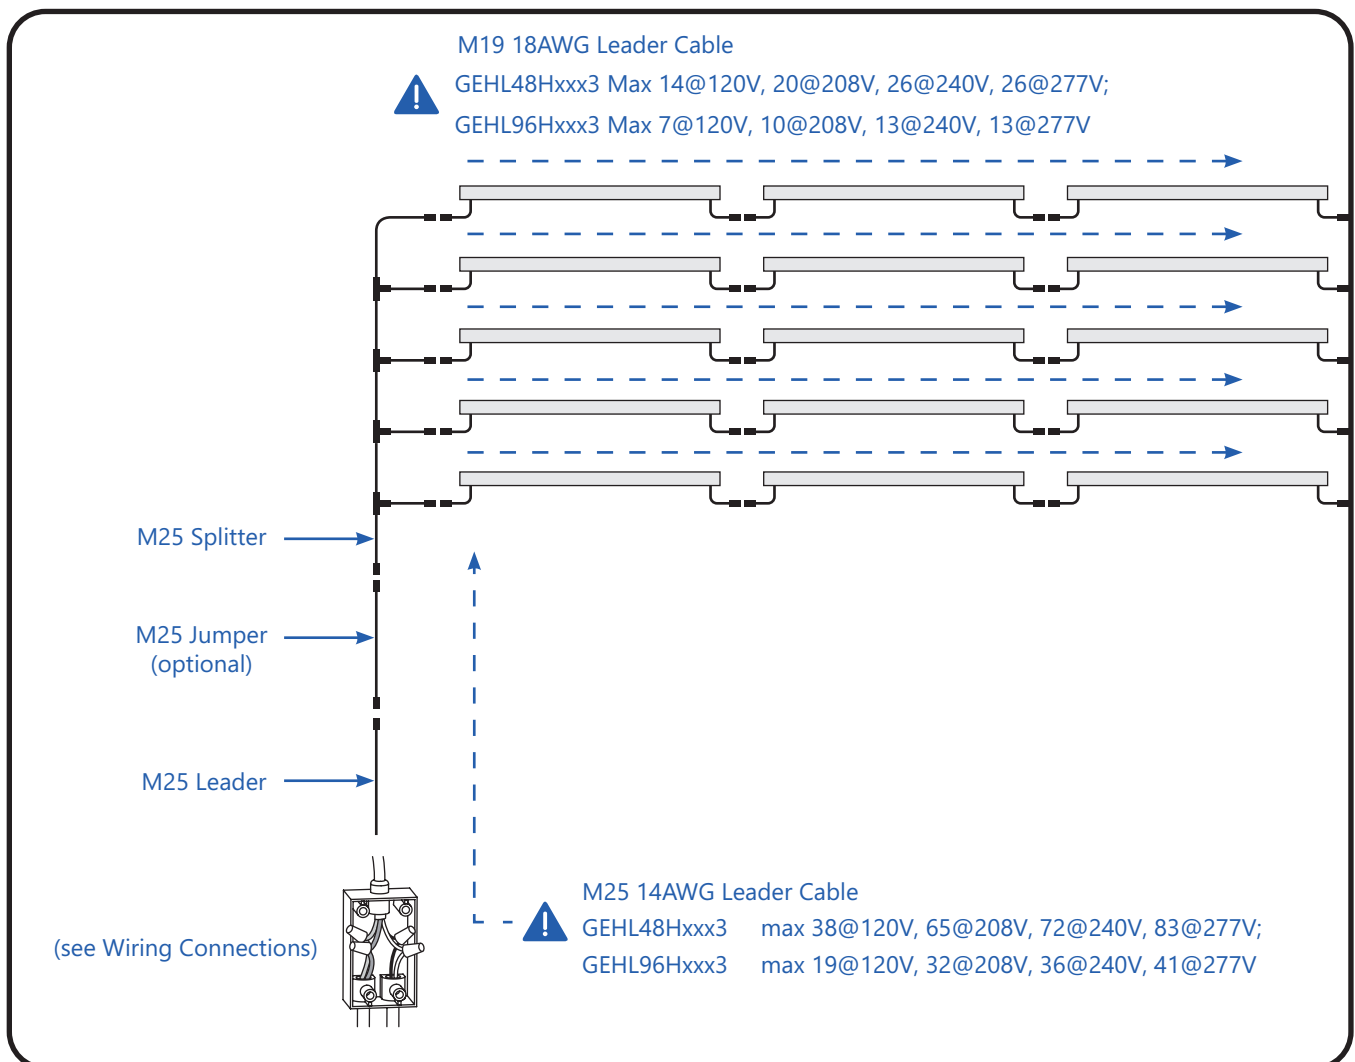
M19 18AWG Leader Cable

GEHL48Hxxx3 Max 14@120V, 20@208V, 26@240V, 26@277V;

GEHL96Hxxx3 Max 7@120V, 10@208V, 13@240V, 13@277V

M25 Splitter

M25 Jumper (optional)

M25 Leader

(see Wiring Connections)

M25 14AWG Leader Cable

GEHL48Hxxx3 max 38@120V, 65@208V, 72@240V, 83@277V;

GEHL96Hxxx3 max 19@120V, 32@208V, 36@240V, 41@277V